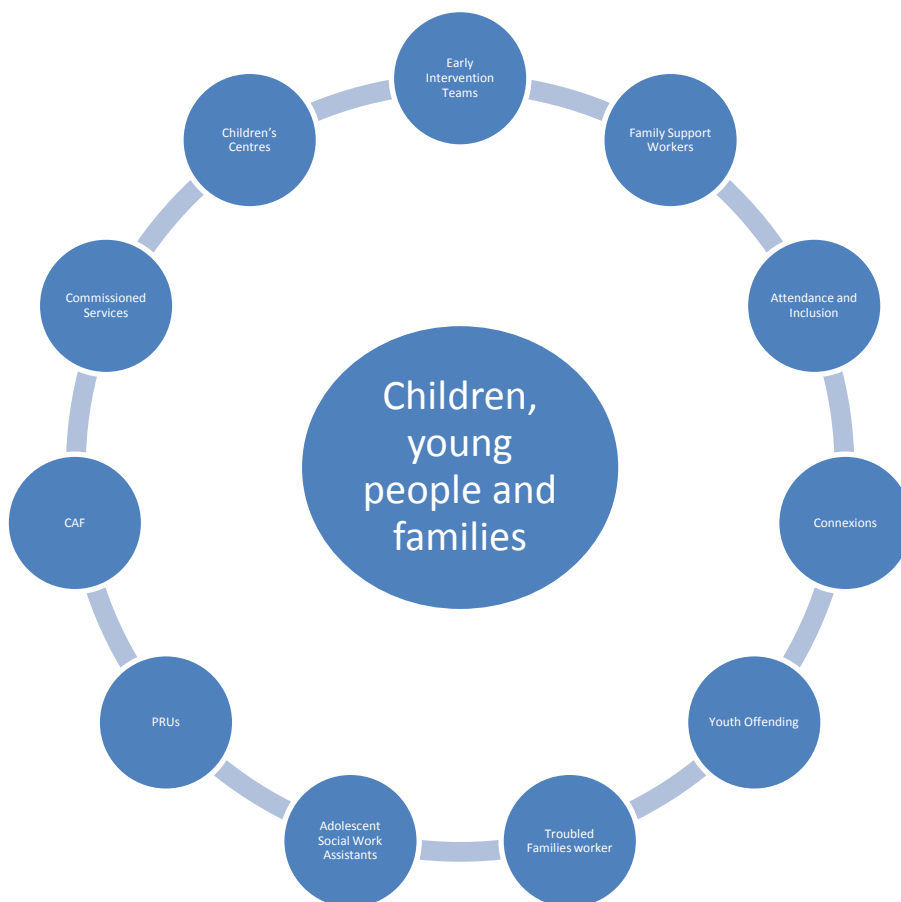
Children, young people and families

Early Intervention Teams

Family Support Workers

Attendance and Inclusion

Connexions

Youth Offending

Troubled Families worker

Adolescent Social Work Assistants

PRUs

CAF

Commissioned Services

Children's Centres